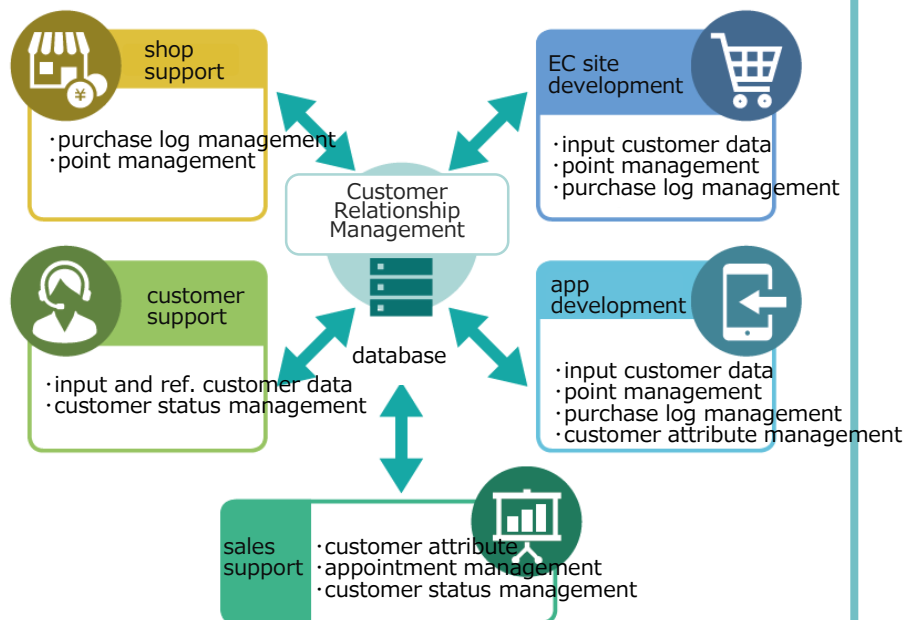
shop support

・purchase log management
・point management

EC site development

・input customer data
・point management
・purchase log management

Customer Relationship Management

customer support

・input and ref. customer data
・customer status management

database

app development

・input customer data
・point management
・purchase log management
・customer attribute management

sales support

・customer attribute
・appointment management
・customer status management